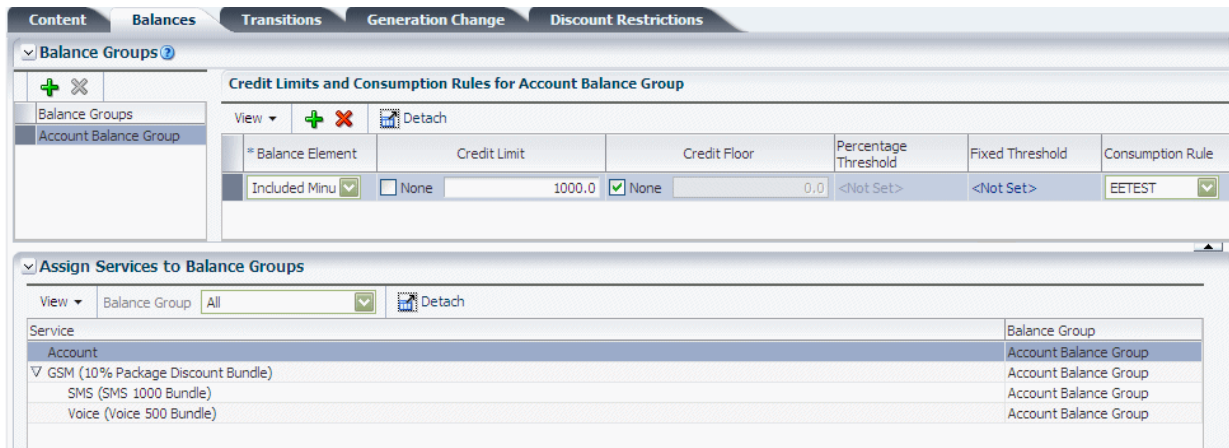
Content | Balances | Transitions | Generation Change | Discount Restrictions

Balance Groups

Balance Groups
Account Balance Group

Credit Limits and Consumption Rules for Account Balance Group

View ▾ Detach

| * Balance Element | Credit Limit | Credit Floor | Percentage Threshold | Fixed Threshold | Consumption Rule |
|---|---|---|---|---|---|
| Included Minu | None 1000.0 | None 0.0 | <Not Set> | <Not Set> | EETEST |

Assign Services to Balance Groups

View ▾ Balance Group All Detach

| Service | Balance Group |
|---|---|
| Account | Account Balance Group |
| ▽ GSM (10% Package Discount Bundle) | Account Balance Group |
| SMS (SMS 1000 Bundle) | Account Balance Group |
| Voice (Voice 500 Bundle) | Account Balance Group |